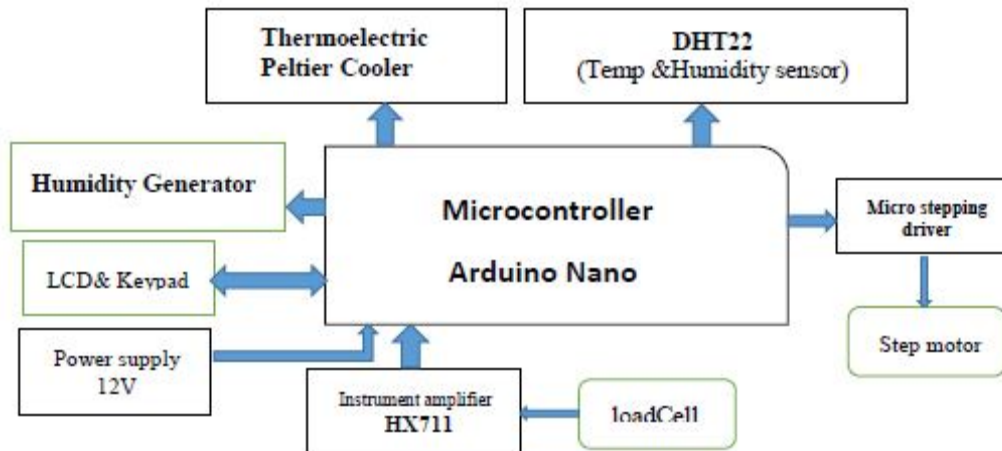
Thermoelectric Peltier Cooler

DHT22
(Temp &Humidity sensor)

Humidity Generator

Microcontroller

Arduino Nano

Micro stepping driver

LCD& Keypad

Step motor

Power supply 12V

Instrument amplifier
HX711

loadCell